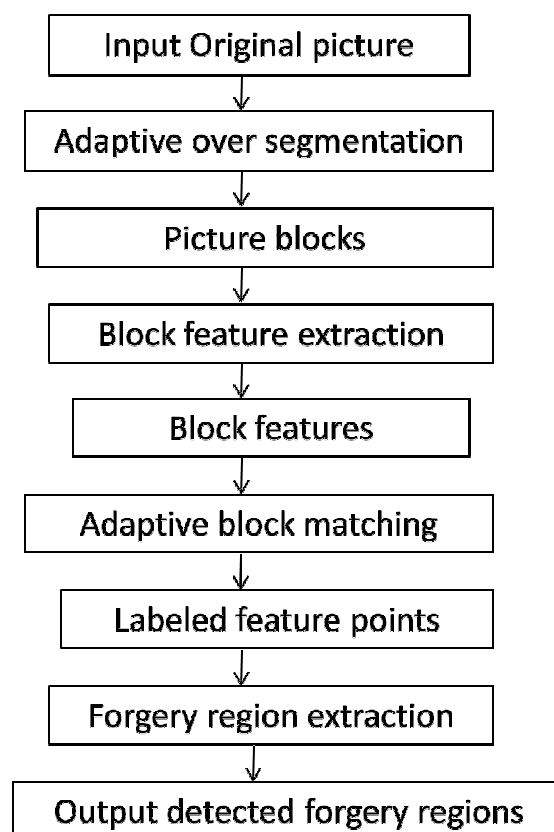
Input Original picture

Adaptive over segmentation

Picture blocks

Block feature extraction

Block features

Adaptive block matching

Labeled feature points

Forgery region extraction

Output detected forgery regions